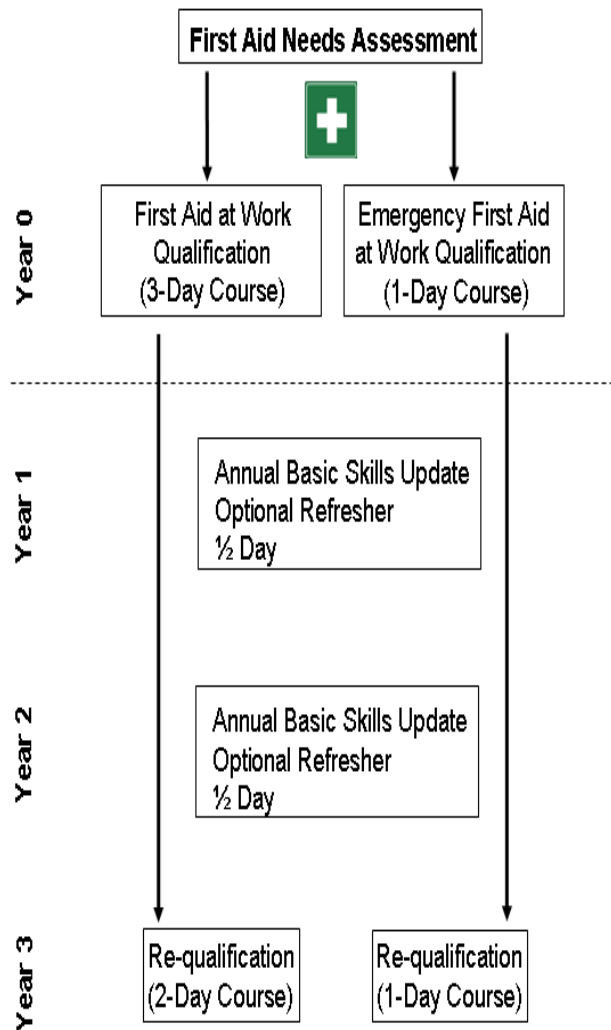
First Aid Needs Assessment

Year 0

First Aid at Work Qualification (3-Day Course)

Emergency First Aid at Work Qualification (1-Day Course)

Year 1

Annual Basic Skills Update
Optional Refresher
½ Day

Year 2

Annual Basic Skills Update
Optional Refresher
½ Day

Year 3

Re-qualification (2-Day Course)

Re-qualification (1-Day Course)